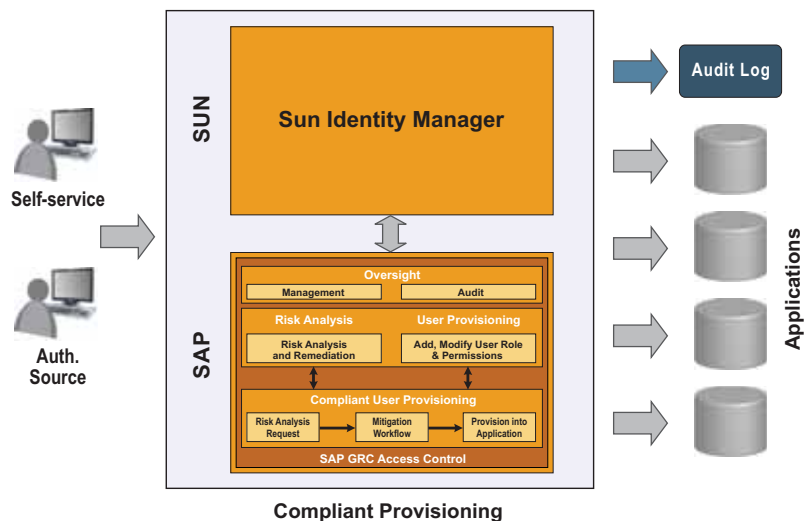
Self-service

Auth. Source

SUN

Sun Identity Manager

SAP

Oversight

Management

Audit

Risk Analysis

User Provisioning

Risk Analysis and Remediation

Add, Modify User Role & Permissions

Compliant User Provisioning

Risk Analysis Request

Mitigation Workflow

Provision into Application

SAP GRC Access Control

Audit Log

Applications

Compliant Provisioning